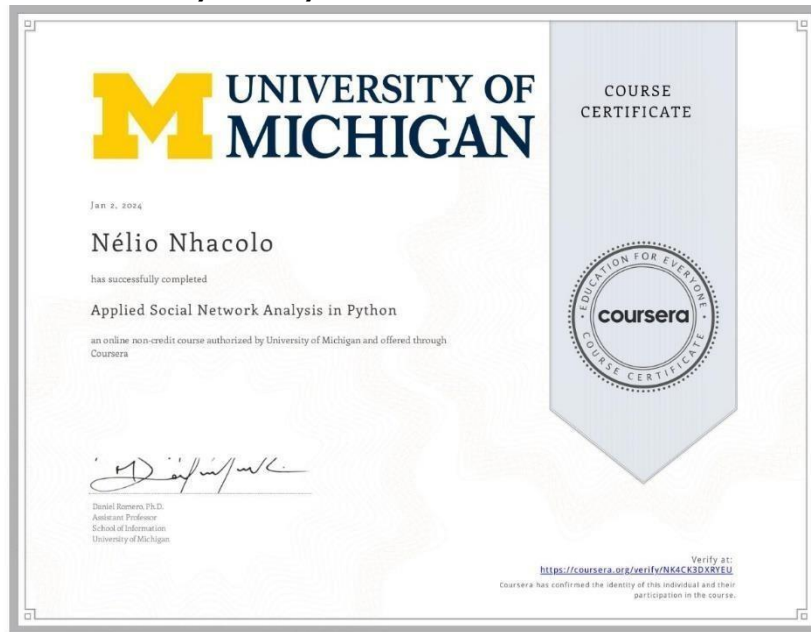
UNIVERSITY OF MICHIGAN

COURSE CERTIFICATE

Jan 2, 2024

Nélio Nhacolo

has successfully completed

Applied Social Network Analysis in Python

an online non-credit course authorized by University of Michigan and offered through Coursera

EDUCATION FOR EVERYONE
coursera
COURSE CERTIFICATE

Daniel Romero, Ph.D.
Assistant Professor
School of Information
University of Michigan

Verify at:
https://coursera.org/verify/NK4CK3DXRYEU
Coursera has confirmed the identity of this individual and their participation in the course.